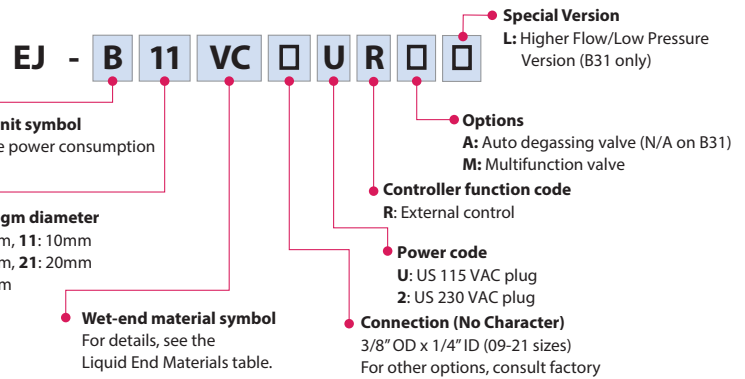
EJ - B 11 VC □ U R □ □

Special Version
L: Higher Flow/Low Pressure Version (B31 only)

nit symbol
e power consumption

Options
A: Auto degassing valve (N/A on B31)
M: Multifunction valve

gm diameter
m, 11: 10mm
m, 21: 20mm
m

Controller function code
R: External control

Power code
U: US 115 VAC plug
2: US 230 VAC plug

Wet-end material symbol
For details, see the Liquid End Materials table.

Connection (No Character)
3/8" OD x 1/4" ID (09-21 sizes)
For other options, consult factory